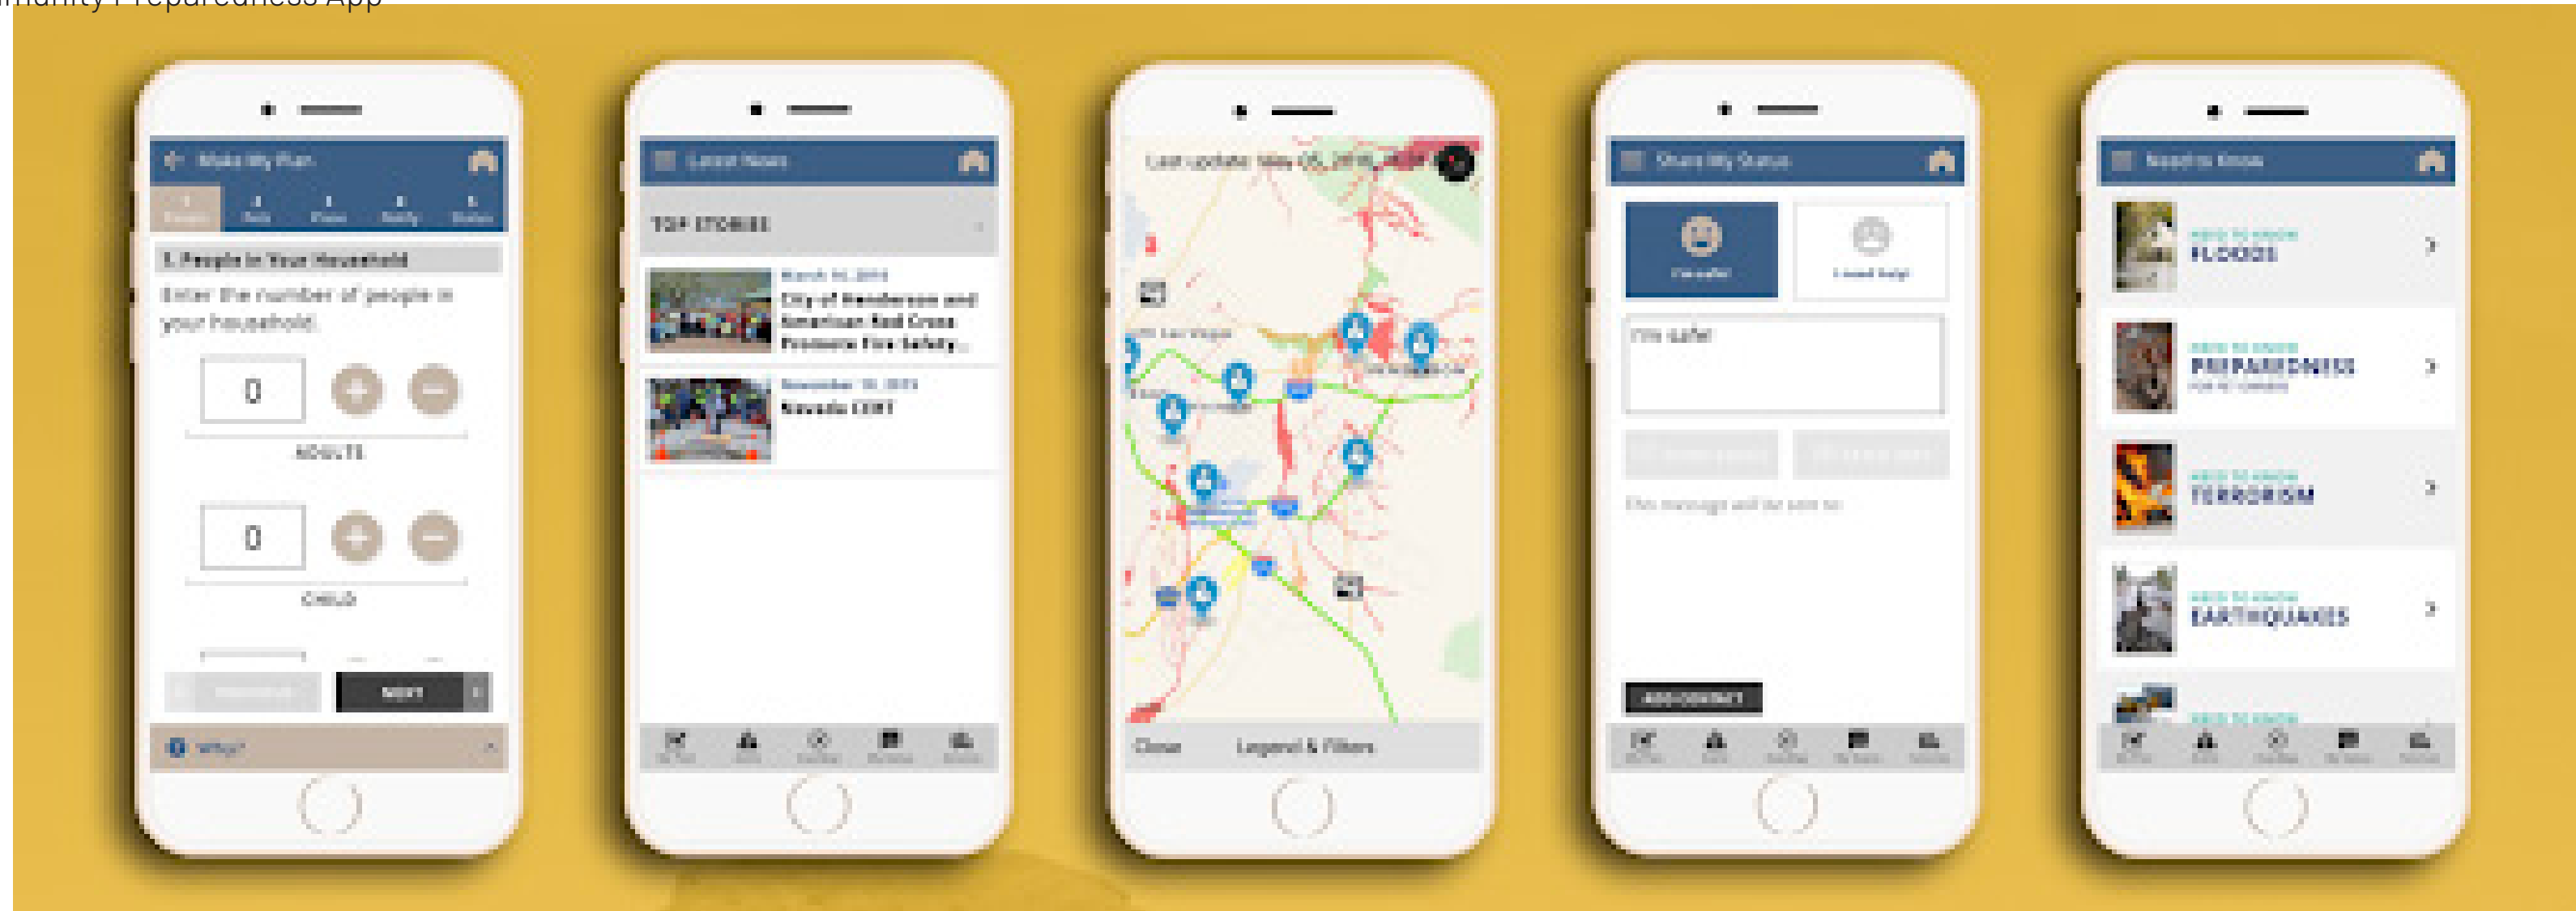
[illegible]munity Preparedness App

Make My Plan
1 People 2 Pets 3 Places 4 Notify 5 Shelter
1. People in Your Household
Enter the number of people in your household.
0
ADULTS
0
CHILD
PREVIOUS
NEXT
Why?

Latest News
TOP STORIES
March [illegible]
City of Henderson and American Red Cross Promote Fire Safety...
November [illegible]
Nevada CERT

Last update: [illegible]
Close
Legend & Filters

Share My Status
I'm safe!
I need help
I'm safe!
This message will be sent to:
ADD CONTACT

Need to Know
NEED TO KNOW
FLOODS
NEED TO KNOW
PREPAREDNESS
NEED TO KNOW
TERRORISM
NEED TO KNOW
EARTHQUAKES
NEED TO KNOW